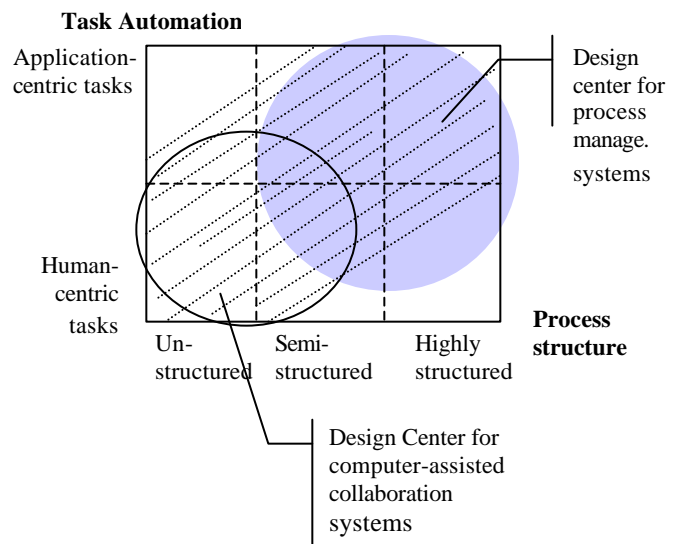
Task Automation

Application-centric tasks

Human-centric tasks

Design center for process manage. systems

Process structure

Unstructured

Semistructured

Highly structured

Design Center for computer-assisted collaboration systems